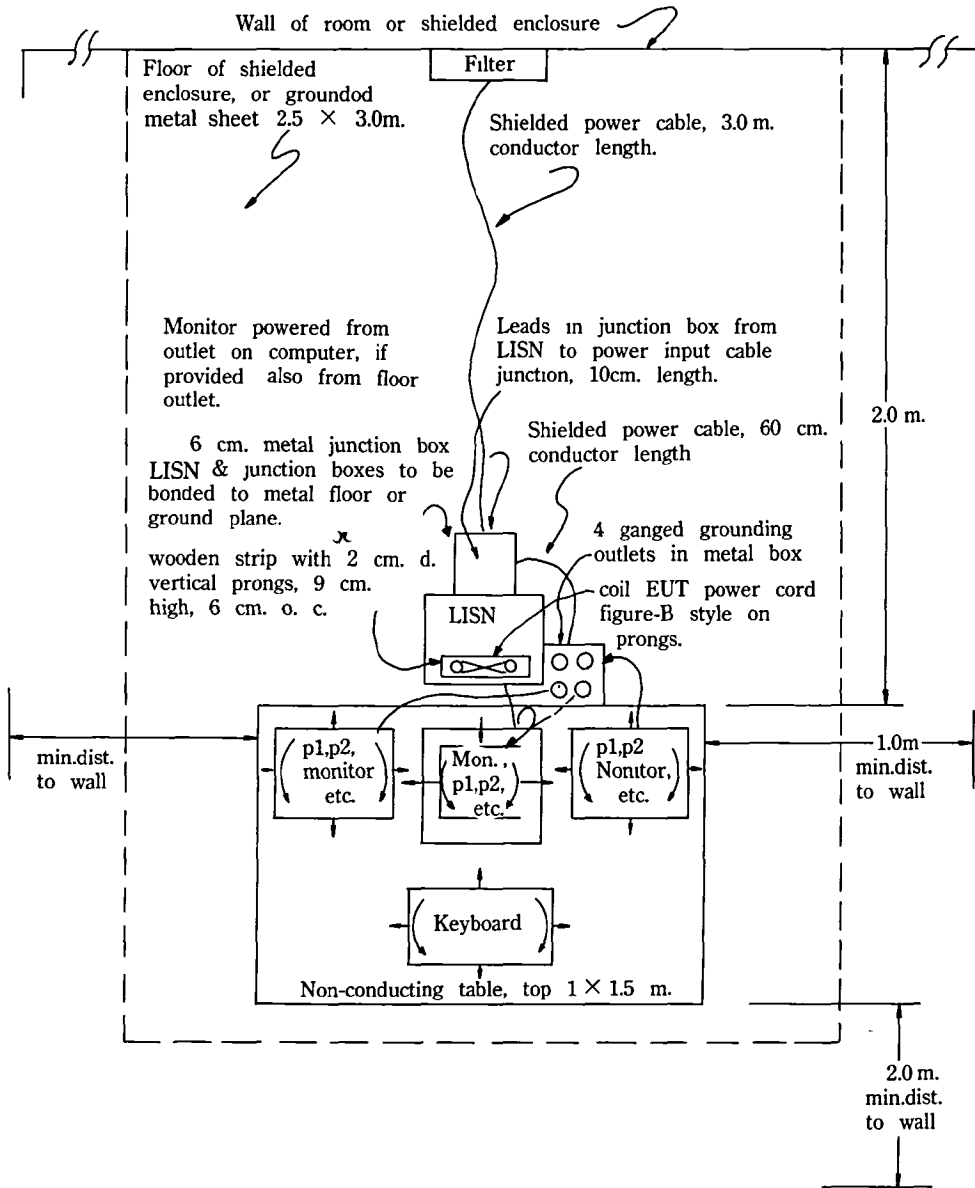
Wall of room or shielded enclosure

Filter

Floor of shielded enclosure, or groundod metal sheet 2.5 × 3.0m.

Shielded power cable, 3.0 m. conductor length.

Monitor powered from outlet on computer, if provided also from floor outlet.

Leads in junction box from LISN to power input cable junction, 10cm. length.

2.0 m.

6 cm. metal junction box LISN & junction boxes to be bonded to metal floor or ground plane.

Shielded power cable, 60 cm. conductor length

4 ganged grounding outlets in metal box

wooden strip with 2 cm. d. vertical prongs, 9 cm. high, 6 cm. o. c.

coil EUT power cord figure-B style on prongs.

LISN

min.dist. to wall

p1,p2, monitor etc.

Mon., p1,p2, etc.

p1,p2 Nonitor, etc.

1.0m min.dist. to wall

Keyboard

Non-conducting table, top 1 × 1.5 m.

2.0 m. min.dist. to wall